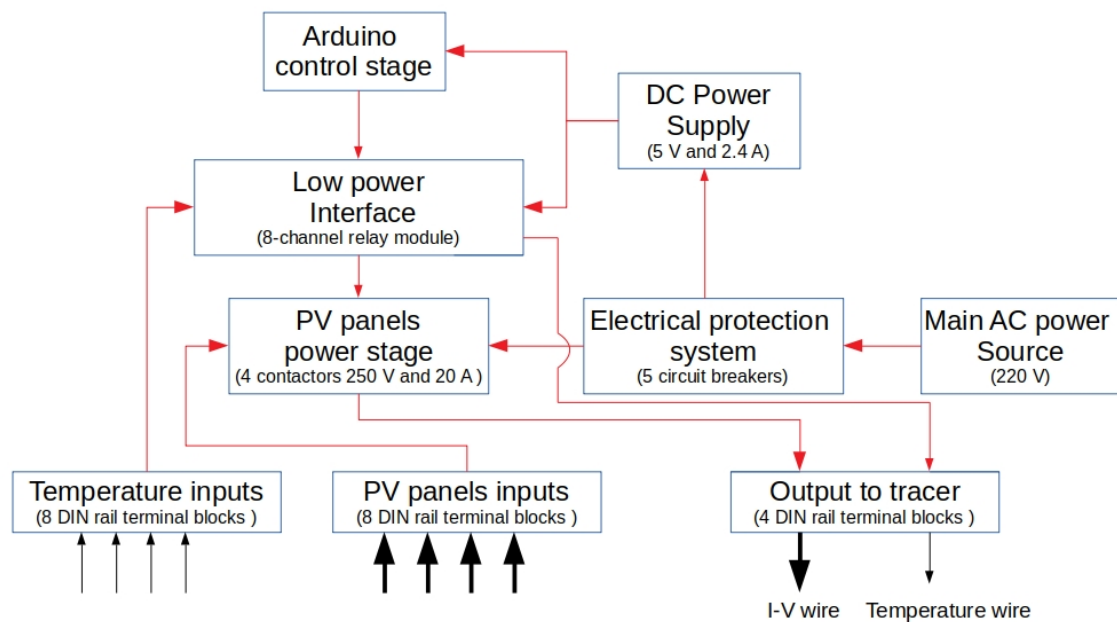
Arduino control stage

DC Power Supply
(5 V and 2.4 A)

Low power Interface
(8-channel relay module)

PV panels power stage
(4 contactors 250 V and 20 A )

Electrical protection system
(5 circuit breakers)

Main AC power Source
(220 V)

Temperature inputs
(8 DIN rail terminal blocks )

PV panels inputs
(8 DIN rail terminal blocks )

Output to tracer
(4 DIN rail terminal blocks )

I-V wire

Temperature wire